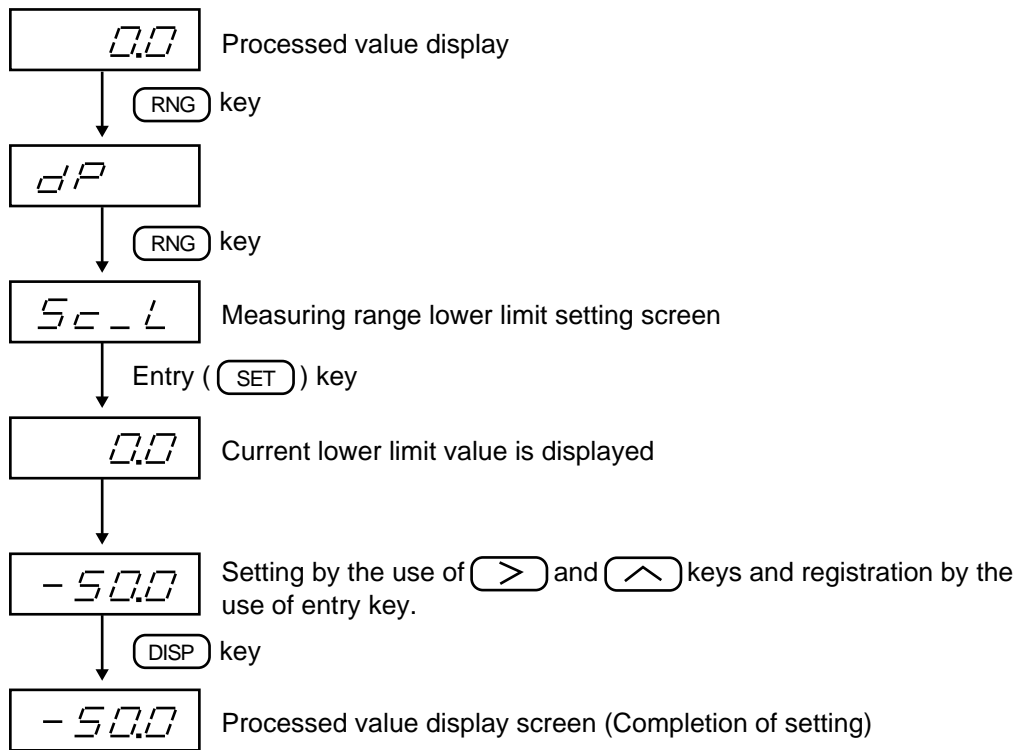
0.0 Processed value display

RNG key

dP

RNG key

Sc_L Measuring range lower limit setting screen

Entry ( SET ) key

0.0 Current lower limit value is displayed

-50.0 Setting by the use of > and ^ keys and registration by the use of entry key.

DISP key

-50.0 Processed value display screen (Completion of setting)